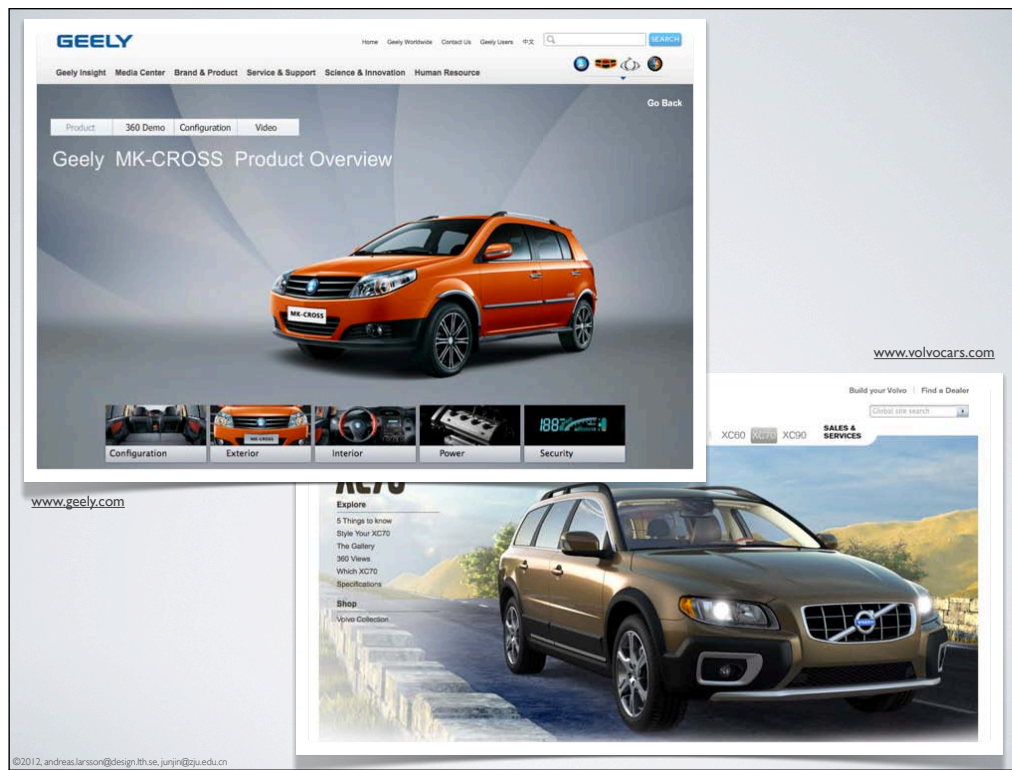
GEELY

Home Geely Worldwide Contact Us Geely Users 中文 SEARCH

Geely Insight Media Center Brand & Product Service & Support Science & Innovation Human Resource

Go Back

Product 360 Demo Configuration Video

Geely MK-CROSS Product Overview

MK-CROSS

Configuration Exterior Interior Power Security

www.geely.com

www.volvocars.com

Build your Volvo | Find a Dealer

Global site search

XC60 XC70 XC90 SALES & SERVICES

XC70

Explore
5 Things to know
Style Your XC70
The Gallery
360 Views
Which XC70
Specifications

Shop
Volvo Collection

©2012, andreas.larsson@design.lth.se, junjin@zju.edu.cn